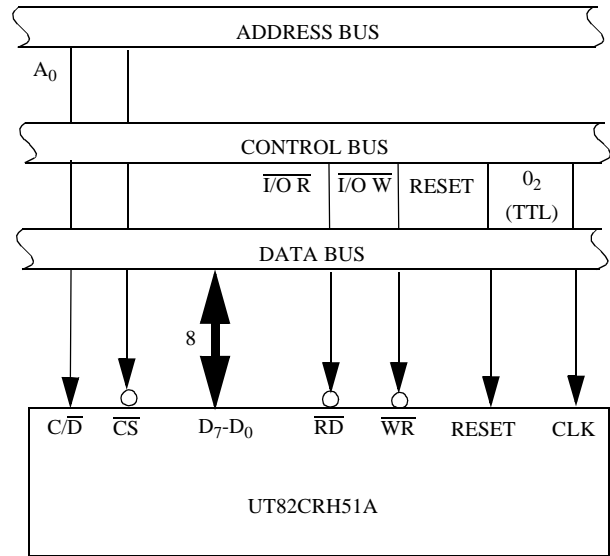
ADDRESS BUS

$A_0$

CONTROL BUS

$\overline{I/O\ R}$

$\overline{I/O\ W}$

RESET

$0_2$ (TTL)

DATA BUS

8

$C/\overline{D}$

$\overline{CS}$

$D_7$-$D_0$

$\overline{RD}$

$\overline{WR}$

RESET

CLK

UT82CRH51A